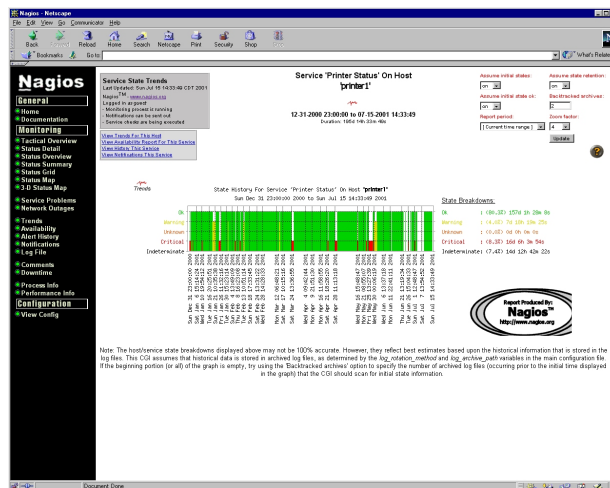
Nagios - Netscape

File Edit View Go Communicator Help

Back Forward Reload Home Search Netscape Print Security Shop Stop

Bookmarks Go to: What's Related

Nagios

General
Home
Documentation

Monitoring
Tactical Overview
Status Detail
Status Overview
Status Summary
Status Grid
Status Map
3-D Status Map

Service Problems
Network Outages

Trends
Availability
Alert History
Notifications
Log File

Comments
Downtime

Process Info
Performance Info

Configuration
View Config

Service State Trends
Last Updated: Sun Jul 15 14:33:49 CDT 2001
Nagios™ - www.nagios.org
Logged in as guest
- Monitoring process is running
- Notifications can be sent out
- Service checks are being executed

View Trends For This Host
View Availability Report For This Service
View History This Service
View Notifications This Service

Service 'Printer Status' On Host 'printer1'

12-31-2000 23:00:00 to 07-15-2001 14:33:49
Duration: 195d 14h 33m 49s

Assume initial states:
on
Assume state retention:
on
Assume initial state ok:
on
Backtracked archives:
2
Report period:
[ Current time range ]
Zoom factor:
4
Update

Trends

State History For Service 'Printer Status' On Host 'printer1'
Sun Dec 31 23:00:00 2000 to Sun Jul 15 14:33:49 2001

Ok
Warning
Unknown
Critical
Indeterminate

State Breakdowns:
Ok : (80.3%) 157d 1h 28m 8s
Warning : (4.0%) 7d 10h 10m 25s
Unknown : (0.0%) 0d 0h 0m 0s
Critical : (8.3%) 16d 6h 3m 54s
Indeterminate: (7.4%) 14d 12h 42m 22s

Report Produced By:
Nagios™
http://www.nagios.org

Note: The host/service state breakdowns displayed above may not be 100% accurate. However, they reflect best estimates based upon the historical information that is stored in the log files. This CGI assumes that historical data is stored in archived log files, as determined by the log_rotation_method and log_archive_path variables in the main configuration file. If the beginning portion (or all) of the graph is empty, try using the 'Backtracked archives' option to specify the number of archived log files (occurring prior to the initial time displayed in the graph) that the CGI should scan for initial state information.

Document: Done